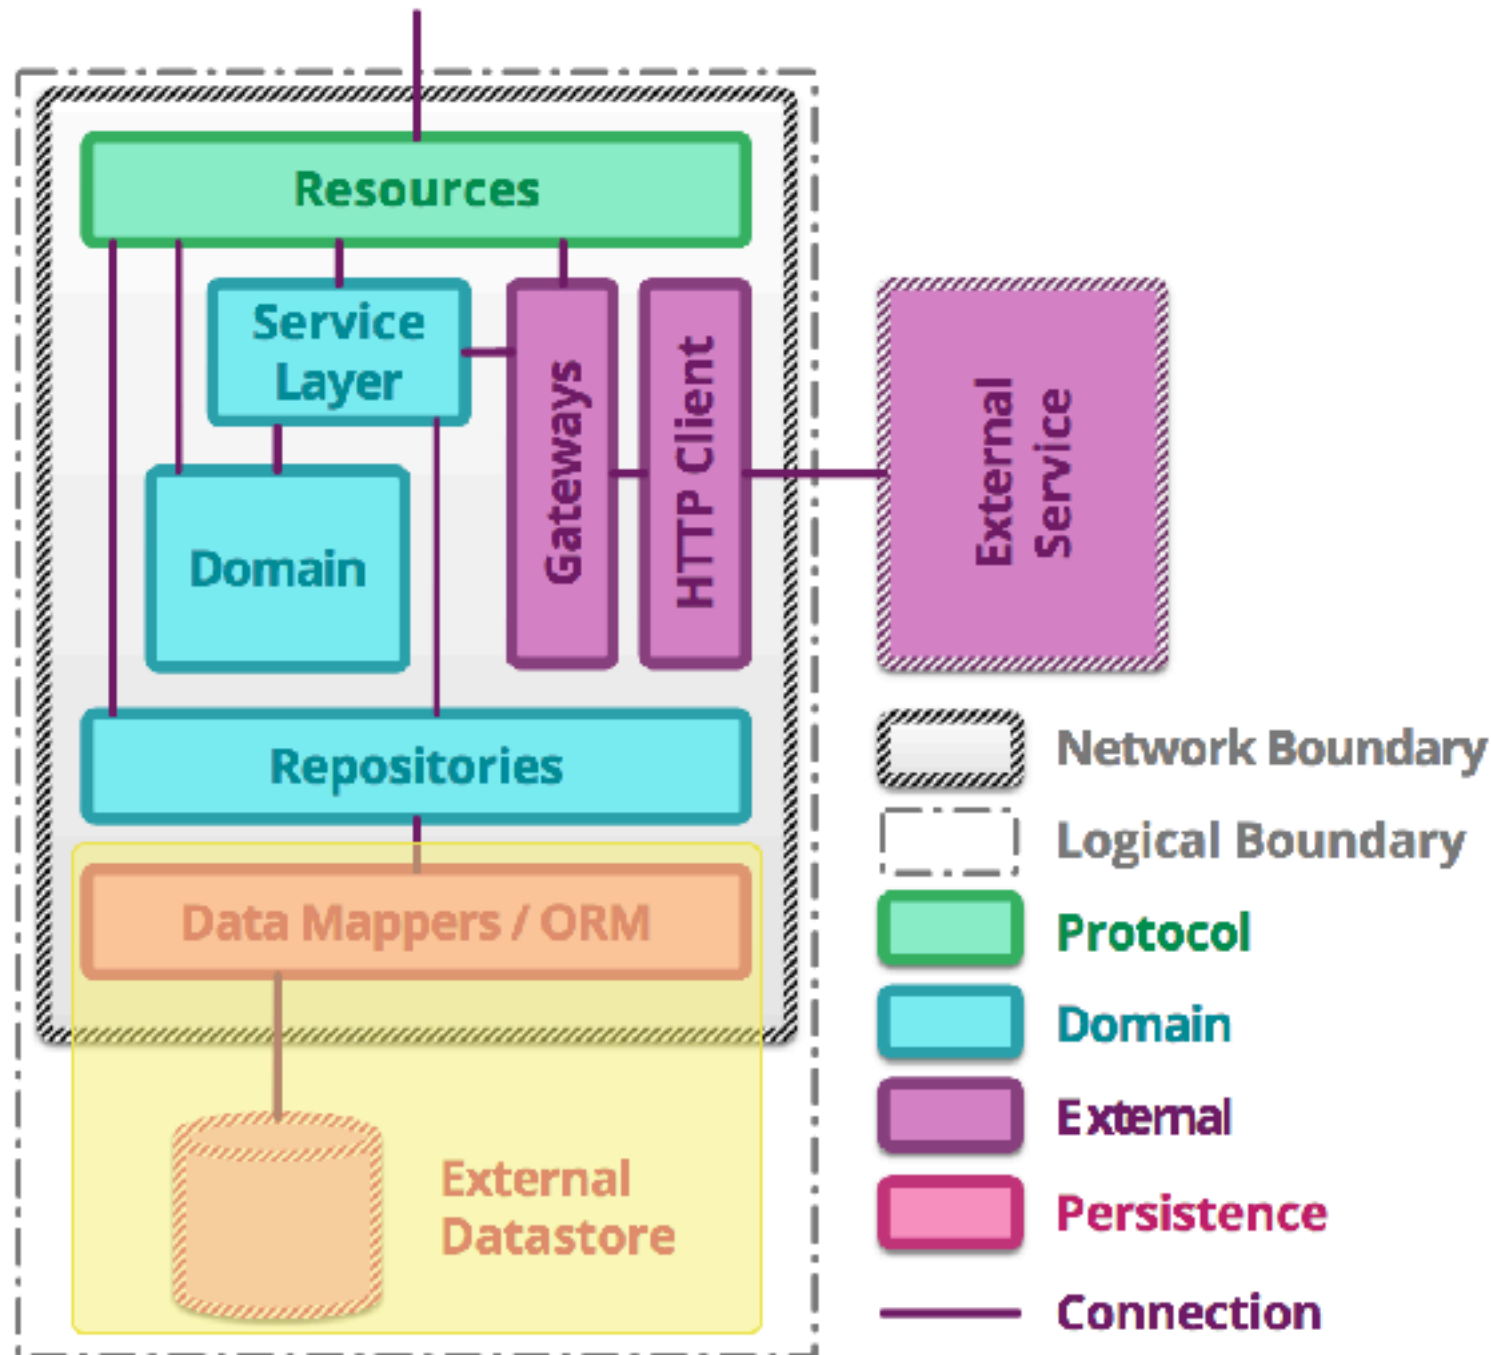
Resources

Service Layer

Domain

Gateways

HTTP Client

External Service

Repositories

Data Mappers / ORM

External Datastore

Network Boundary

Logical Boundary

Protocol

Domain

External

Persistence

Connection